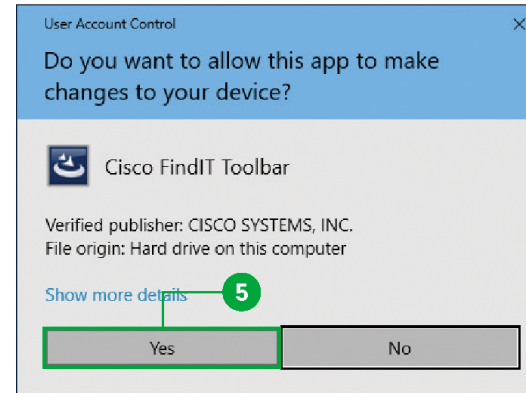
User Account Control

Do you want to allow this app to make changes to your device?

Cisco FindIT Toolbar

Verified publisher: CISCO SYSTEMS, INC.
File origin: Hard drive on this computer

Show more details

5

Yes

No